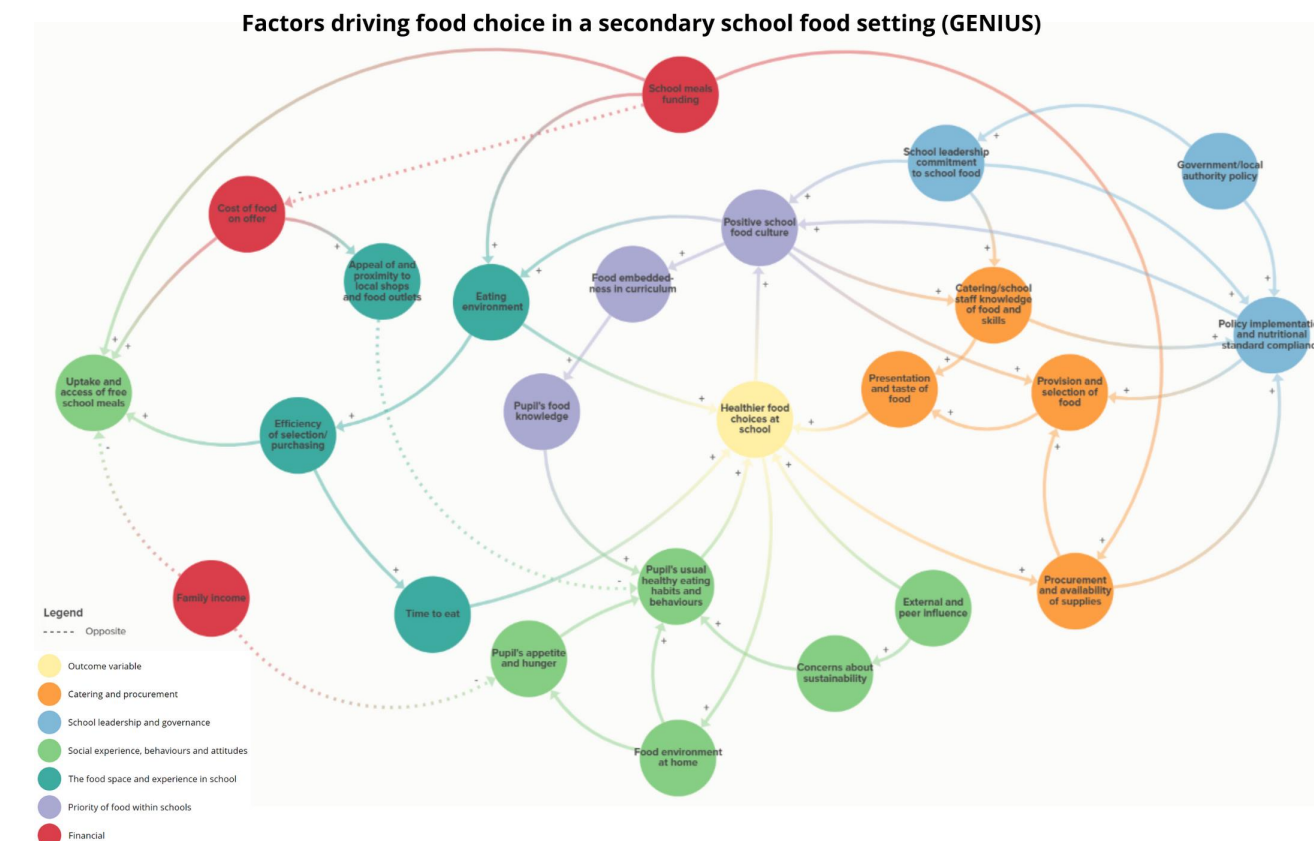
Factors driving food choice in a secondary school food setting (GENIUS)

School meals funding

School leadership commitment to school food

Government/local authority policy

Cost of food on offer

Positive school food culture

Appeal of and proximity to local shops and food outlets

Eating environment

Food embeddedness in curriculum

Catering/school staff knowledge of food and skills

Policy implementation and nutritional standard complianc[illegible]

Uptake and access of free school meals

Presentation and taste of food

Provision and selection of food

Efficiency of selection/ purchasing

Pupil's food knowledge

Healthier food choices at school

Pupil's usual healthy eating habits and behaviours

External and peer influence

Procurement and availability of supplies

Family income

Time to eat

Pupil's appetite and hunger

Concerns about sustainability

Food environment at home

Legend
----- Opposite

Outcome variable
Catering and procurement
School leadership and governance
Social experience, behaviours and attitudes
The food space and experience in school
Priority of food within schools
Financial